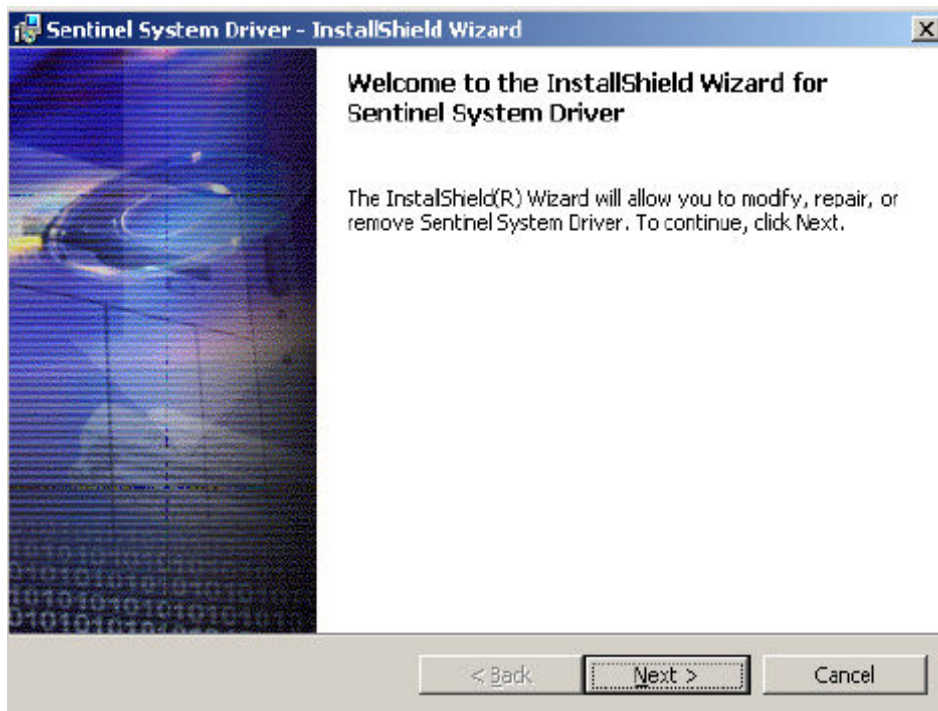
Sentinel System Driver - InstallShield Wizard

X

Welcome to the InstallShield Wizard for Sentinel System Driver

The InstallShield(R) Wizard will allow you to modify, repair, or remove Sentinel System Driver. To continue, click Next.

< Back

Next >

Cancel